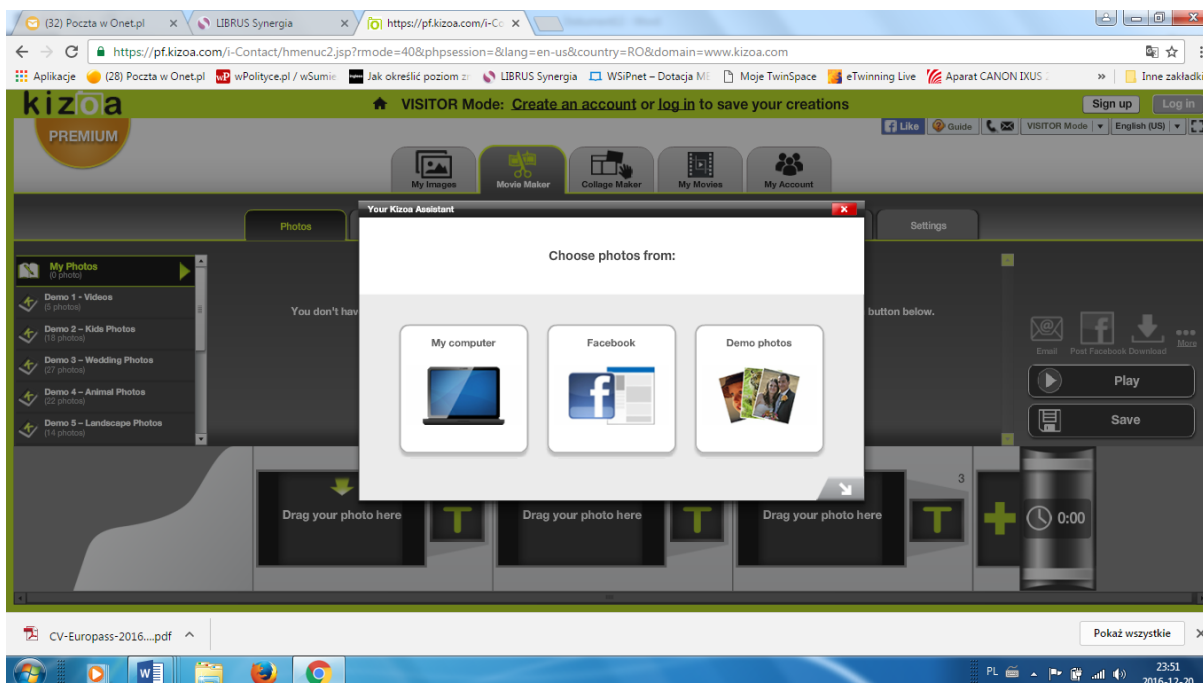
(32) Poczta w Onet.pl ×
LIBRUS Synergia ×
https://pf.kizoa.com/i-Co ×

https://pf.kizoa.com/i-Contact/hmenuc2.jsp?rmode=40&phpsession=&lang=en-us&country=RO&domain=www.kizoa.com

Aplikacje (28) Poczta w Onet.pl wPolityce.pl / wSumie Jak określić poziom z LIBRUS Synergia WSiPnet – Dotacja ME Moje TwinSpace eTwinning Live Aparat CANON IXUS » Inne zakładki

kizoa
PREMIUM
VISITOR Mode: Create an account or log in to save your creations
Sign up Log in
Like Guide VISITOR Mode English (US)

My Images Movie Maker Collage Maker My Movies My Account

Photos Settings

My Photos (0 photo)
Demo 1 - Videos (5 photos)
Demo 2 – Kids Photos (18 photos)
Demo 3 – Wedding Photos (27 photos)
Demo 4 – Animal Photos (22 photos)
Demo 5 – Landscape Photos (14 photos)

You don't hav
button below.

Email Post Facebook Download More
Play
Save

Your Kizoa Assistant
Choose photos from:
My computer
Facebook
Demo photos

Drag your photo here
Drag your photo here
Drag your photo here
3
0:00

CV-Europass-2016....pdf
Pokaż wszystkie

PL 23:51 2016-12-20